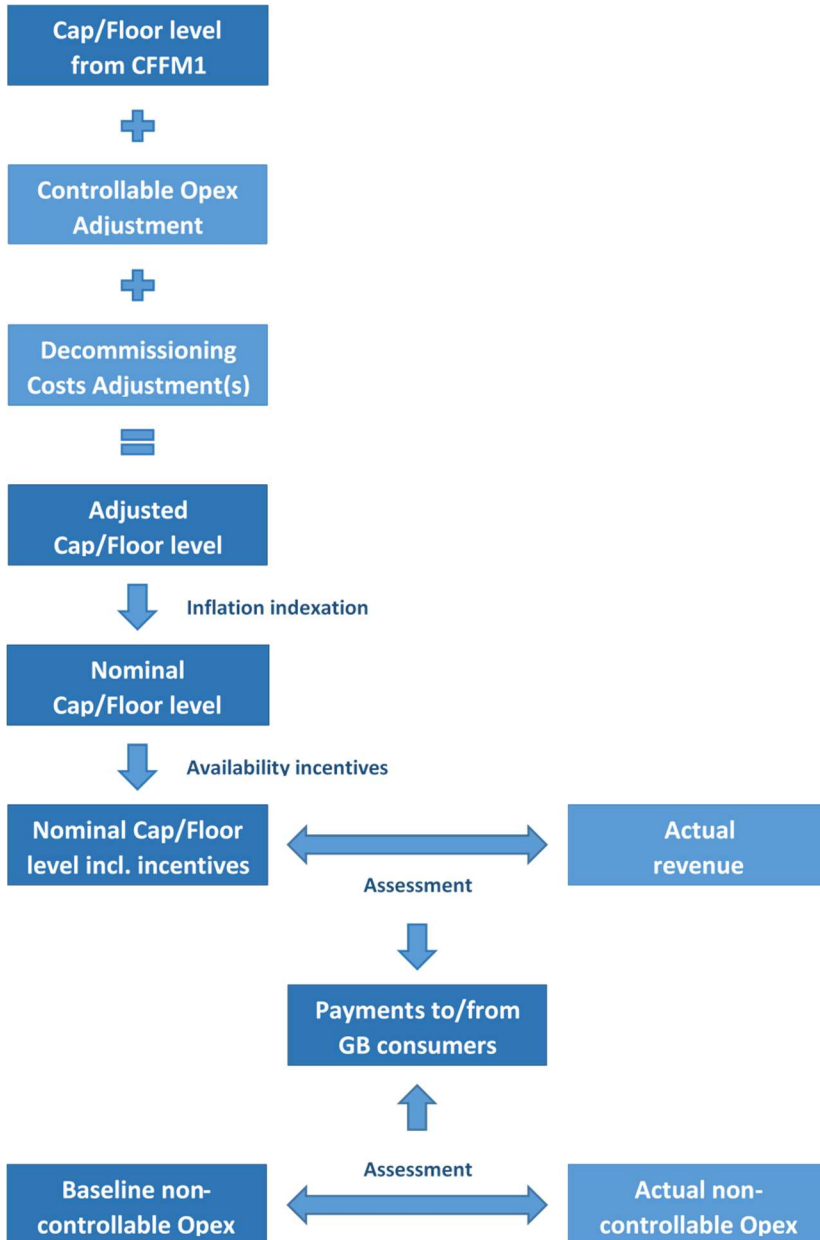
Cap/Floor level from CFFM1

Controllable Opex Adjustment

Decommissioning Costs Adjustment(s)

Adjusted Cap/Floor level

Inflation indexation

Nominal Cap/Floor level

Availability incentives

Nominal Cap/Floor level incl. incentives

Assessment

Actual revenue

Payments to/from GB consumers

Assessment

Baseline non-controllable Opex

Actual non-controllable Opex